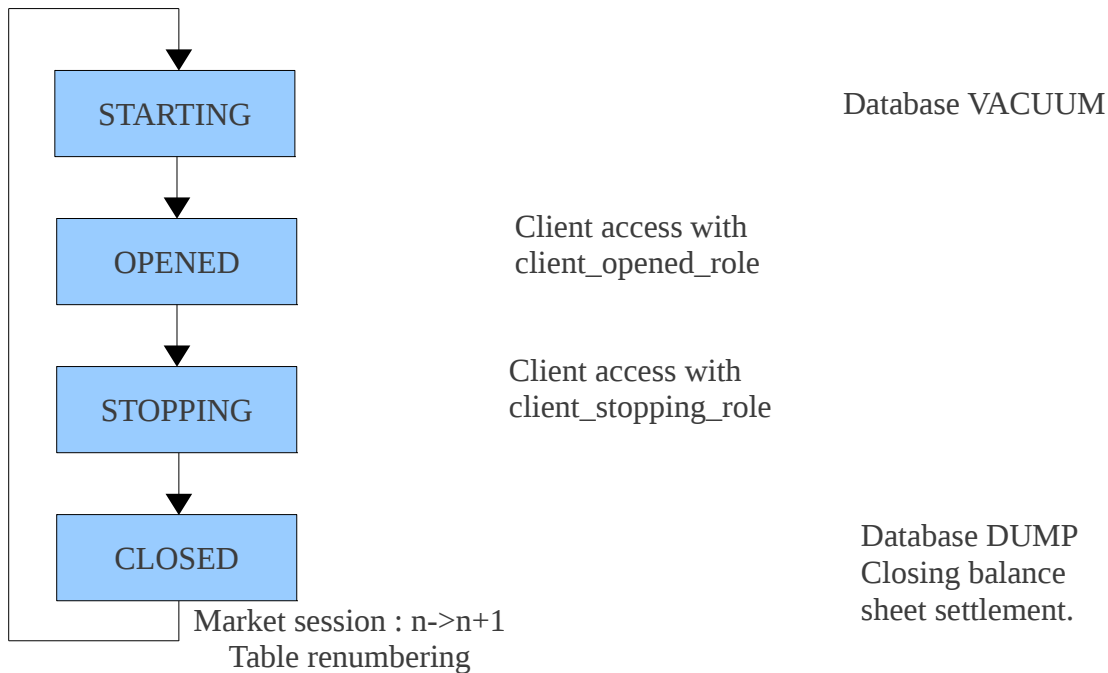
STARTING

Database VACUUM

OPENED

Client access with client_opened_role

STOPPING

Client access with client_stopping_role

CLOSED

Database DUMP
Closing balance sheet settlement.

Market session : n->n+1
Table renumbering